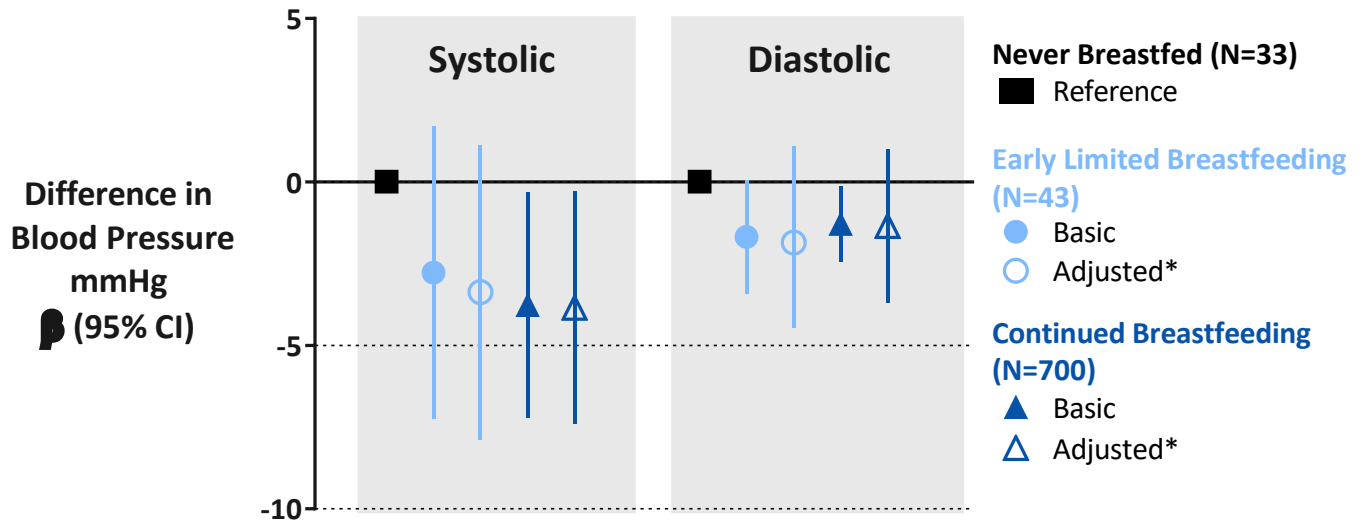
Difference in Blood Pressure mmHg
β (95% CI)

5
0
-5
-10

Systolic

Diastolic

Never Breastfed (N=33)
Reference

Early Limited Breastfeeding (N=43)
Basic
Adjusted*

Continued Breastfeeding (N=700)
Basic
Adjusted*